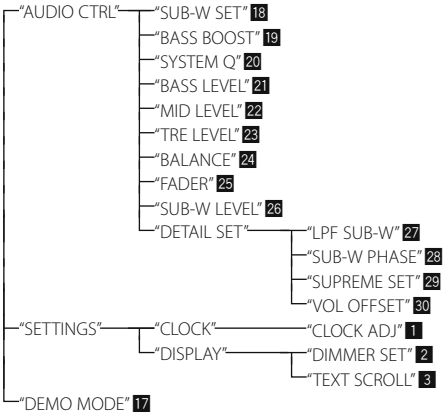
"AUDIO CTRL"
"SUB-W SET" 18
"BASS BOOST" 19
"SYSTEM Q" 20
"BASS LEVEL" 21
"MID LEVEL" 22
"TRE LEVEL" 23
"BALANCE" 24
"FADER" 25
"SUB-W LEVEL" 26
"DETAIL SET"
"LPF SUB-W" 27
"SUB-W PHASE" 28
"SUPREME SET" 29
"VOL OFFSET" 30
"SETTINGS"
"CLOCK"
"CLOCK ADJ" 1
"DISPLAY"
"DIMMER SET" 2
"TEXT SCROLL" 3
"DEMO MODE" 17